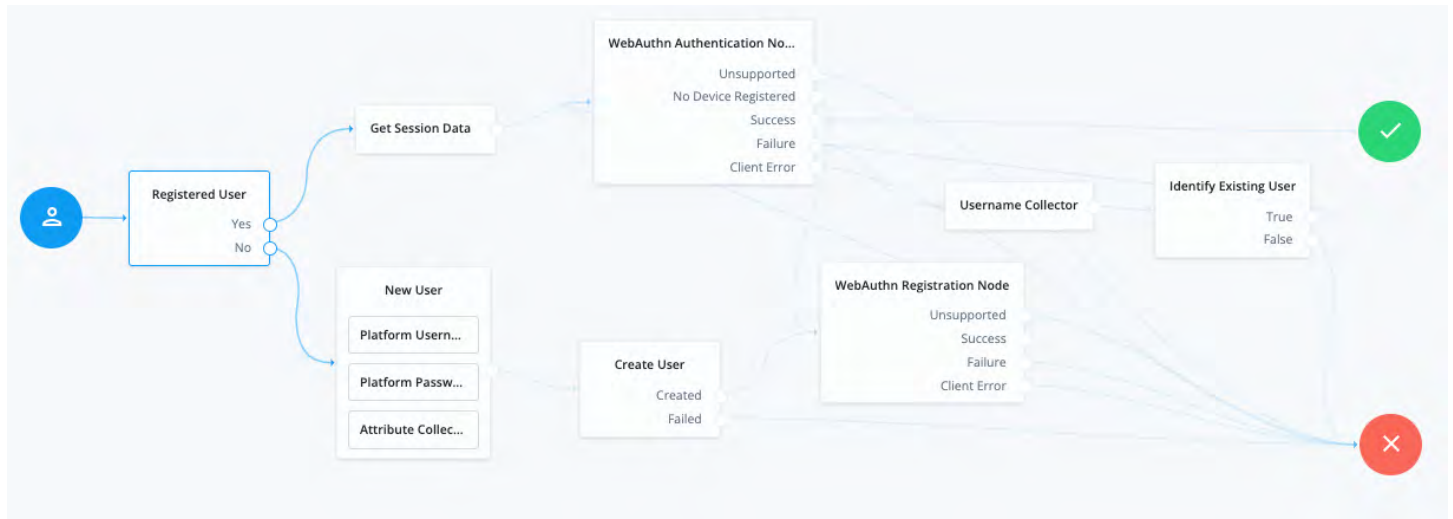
Registered User
Yes
No

Get Session Data

WebAuthn Authentication No...
Unsupported
No Device Registered
Success
Failure
Client Error

Username Collector

Identify Existing User
True
False

New User
Platform Usern...
Platform Passw...
Attribute Collec...

Create User
Created
Failed

WebAuthn Registration Node
Unsupported
Success
Failure
Client Error